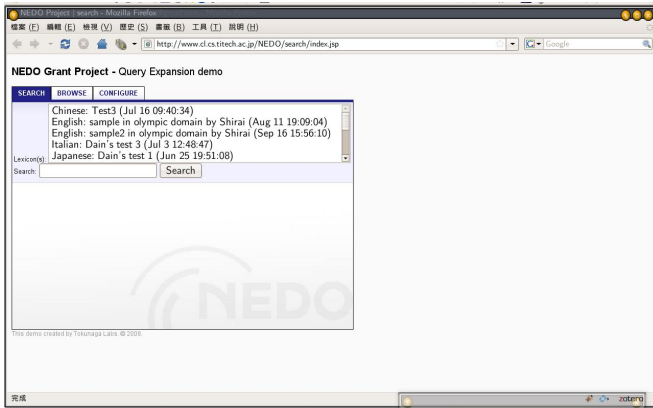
NEDO Project | search - Mozilla Firefox

檔案 (F) 編輯 (E) 檢視 (V) 歷史 (S) 書籤 (B) 工具 (T) 說明 (H)

http://www.cl.cs.titech.ac.jp/NEDO/search/index.jsp

Google

NEDO Grant Project - Query Expansion demo

SEARCH BROWSE CONFIGURE

Chinese: Test3 (Jul 16 09:40:34)
English: sample in olympic domain by Shirai (Aug 11 19:09:04)
English: sample2 in olympic domain by Shirai (Sep 16 15:56:10)
Italian: Dain's test 3 (Jul 3 12:48:47)
Japanese: Dain's test 1 (Jun 25 19:51:08)

Lexicon(s):

Search: Search

NEDO

This demo created by Tokunaga Labs. © 2008.

完成

zotero